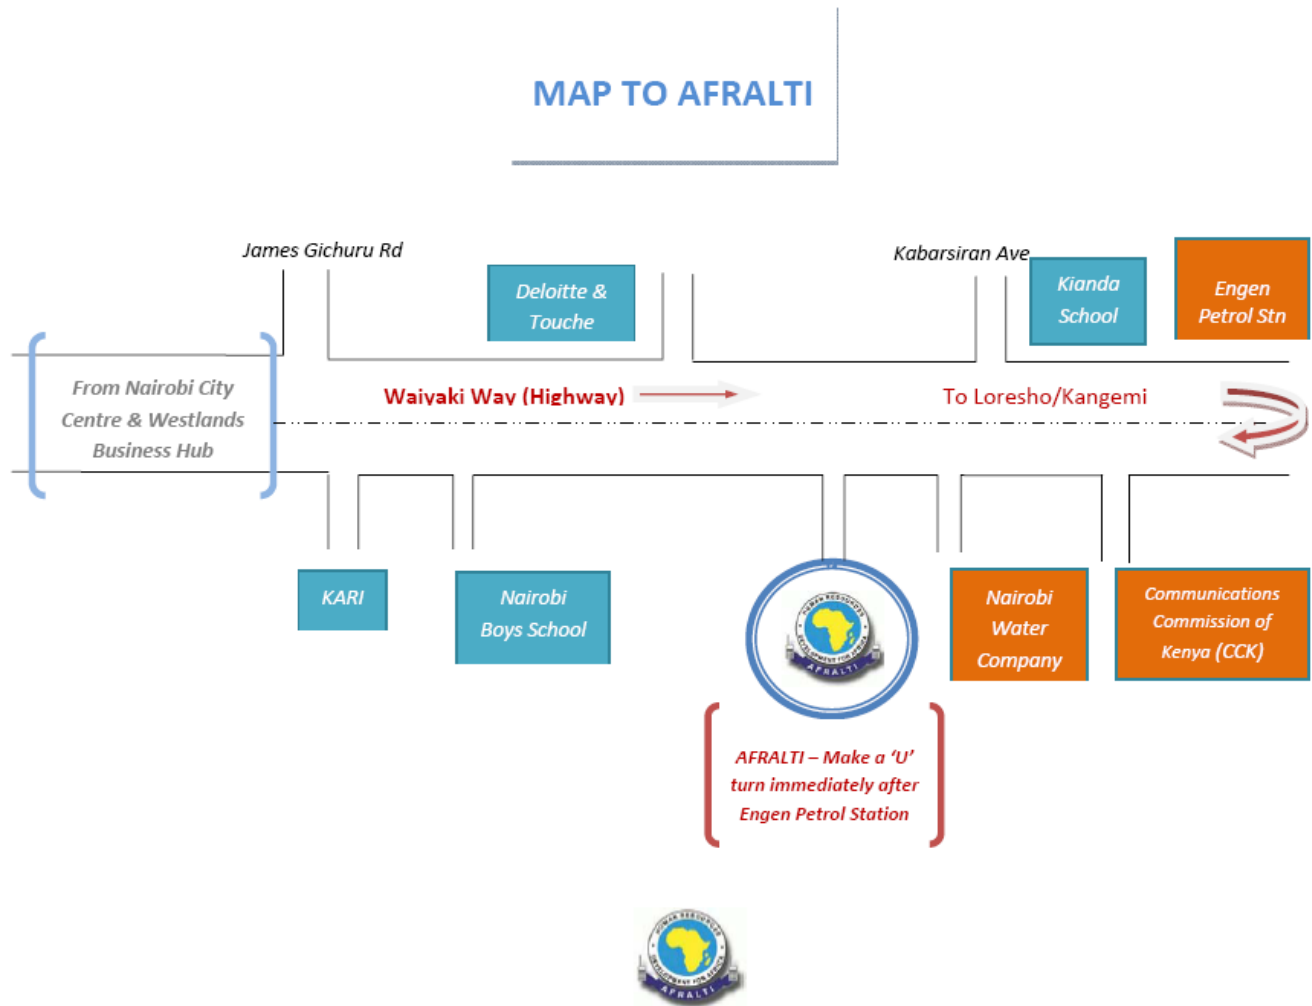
MAP TO AFRALTI

James Gichuru Rd

Deloitte & Touche

Kabarsiran Ave

Kianda School

Engen Petrol Stn

From Nairobi City Centre & Westlands Business Hub

Waiyaki Way (Highway)

To Loresho/Kangemi

KARI

Nairobi Boys School

HUMAN RESOURCES DEVELOPMENT FOR AFRICA AFRALTI

Nairobi Water Company

Communications Commission of Kenya (CCK)

AFRALTI – Make a 'U' turn immediately after Engen Petrol Station

HUMAN RESOURCES DEVELOPMENT FOR AFRICA AFRALTI